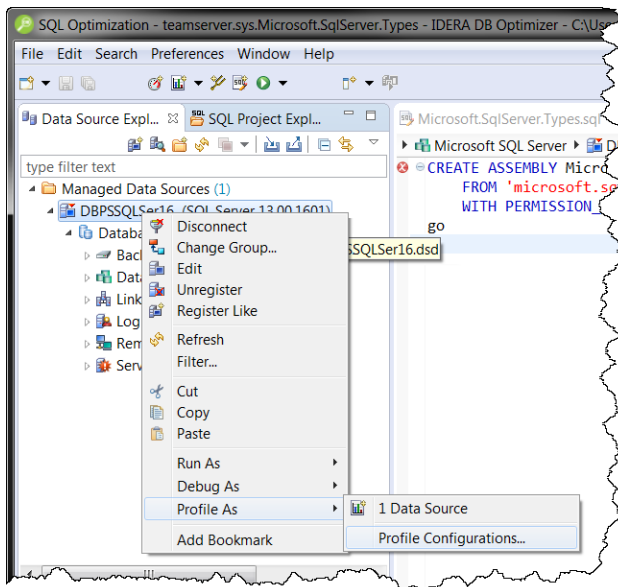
SQL Optimization - teamserver.sys.Microsoft.SqlServer.Types - IDERA DB Optimizer - C:\Us

File Edit Search Preferences Window Help

Data Source Expl... SQL Project Expl...

type filter text

Managed Data Sources (1)

DBPSSQLSer16 (SQL Server 13.00.1601)

Databa

Bac

Dat

Link

Log

Rem

Serv

SSQLSer16.dsd

Disconnect
Change Group...
Edit
Unregister
Register Like
Refresh
Filter...
Cut
Copy
Paste
Run As
Debug As
Profile As
Add Bookmark

1 Data Source
Profile Configurations...

Microsoft.SqlServer.Types.sql

Microsoft SQL Server

CREATE ASSEMBLY Micro
FROM 'microsoft.se
WITH PERMISSION_
go